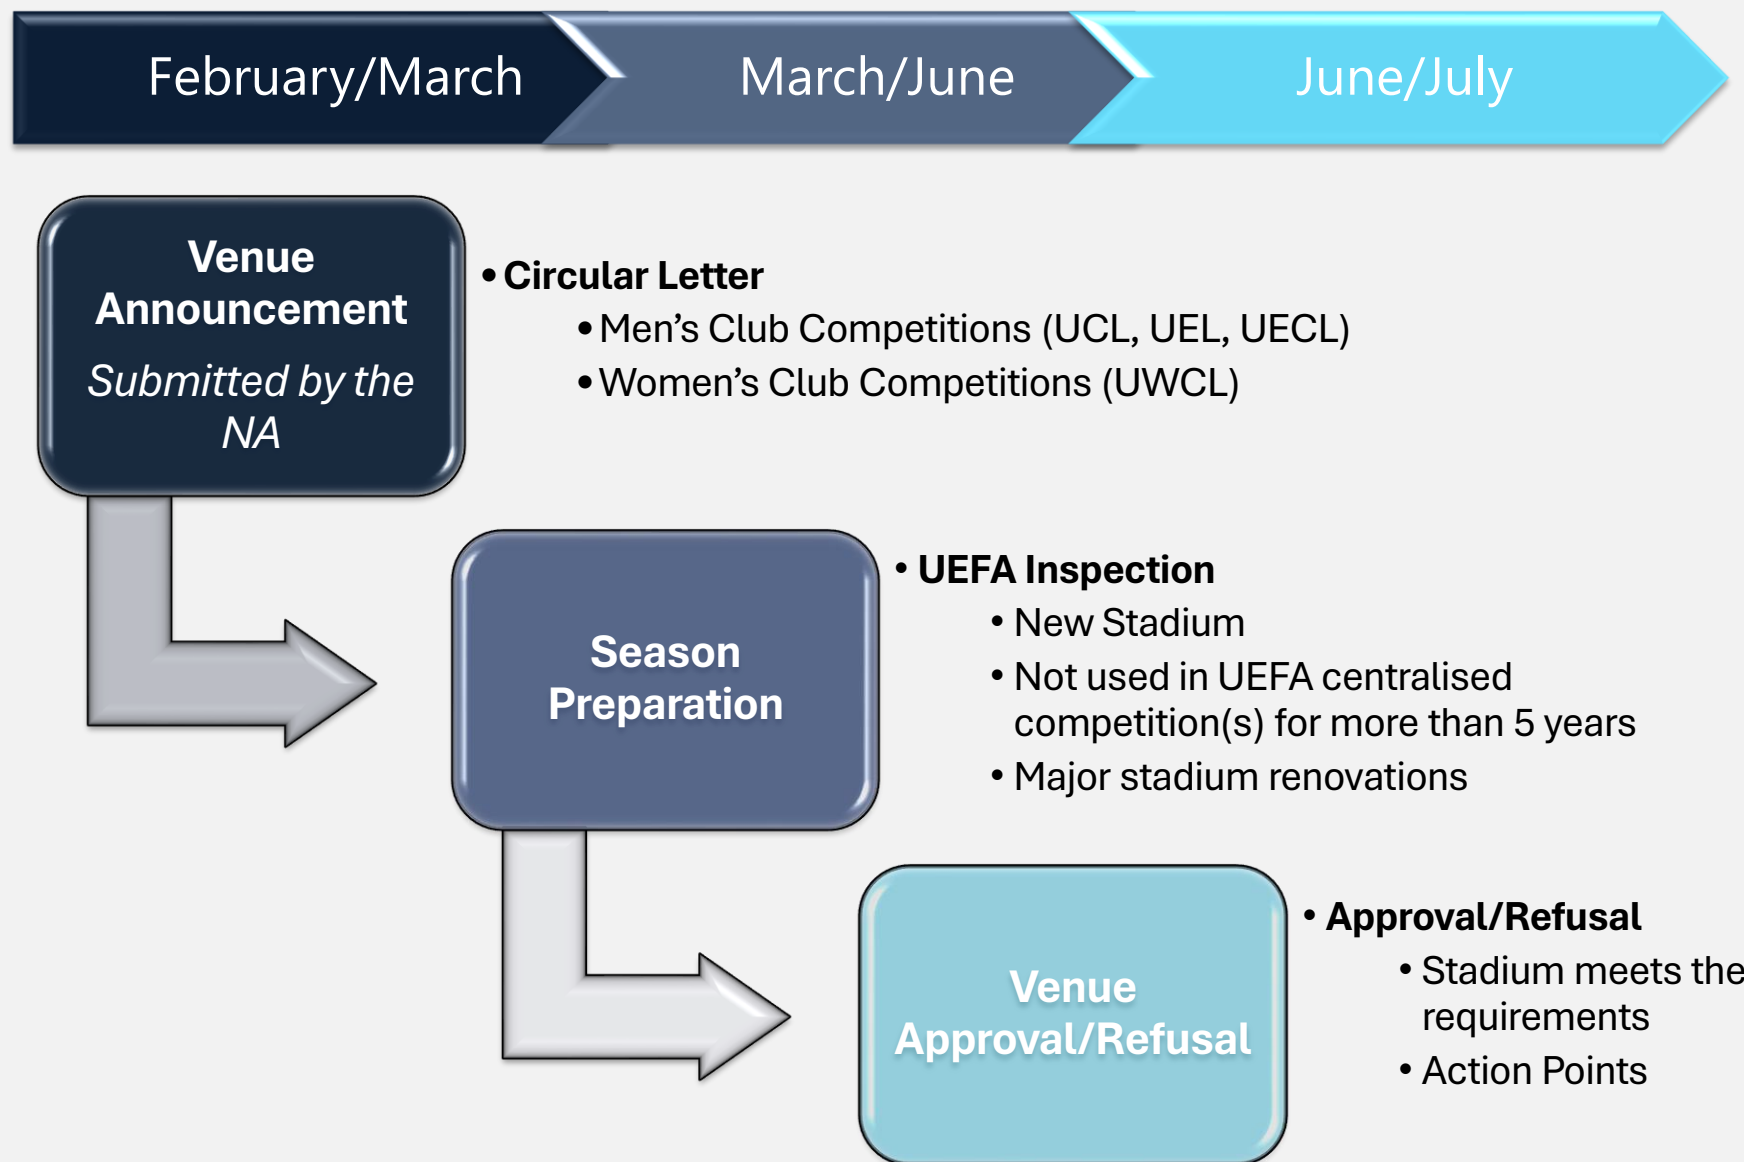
February/March

March/June

June/July

Venue Announcement

*Submitted by the NA*

• **Circular Letter**
  • Men’s Club Competitions (UCL, UEL, UECL)
  • Women’s Club Competitions (UWCL)

Season Preparation

• **UEFA Inspection**
  • New Stadium
  • Not used in UEFA centralised competition(s) for more than 5 years
  • Major stadium renovations

Venue Approval/Refusal

• **Approval/Refusal**
  • Stadium meets the requirements
  • Action Points